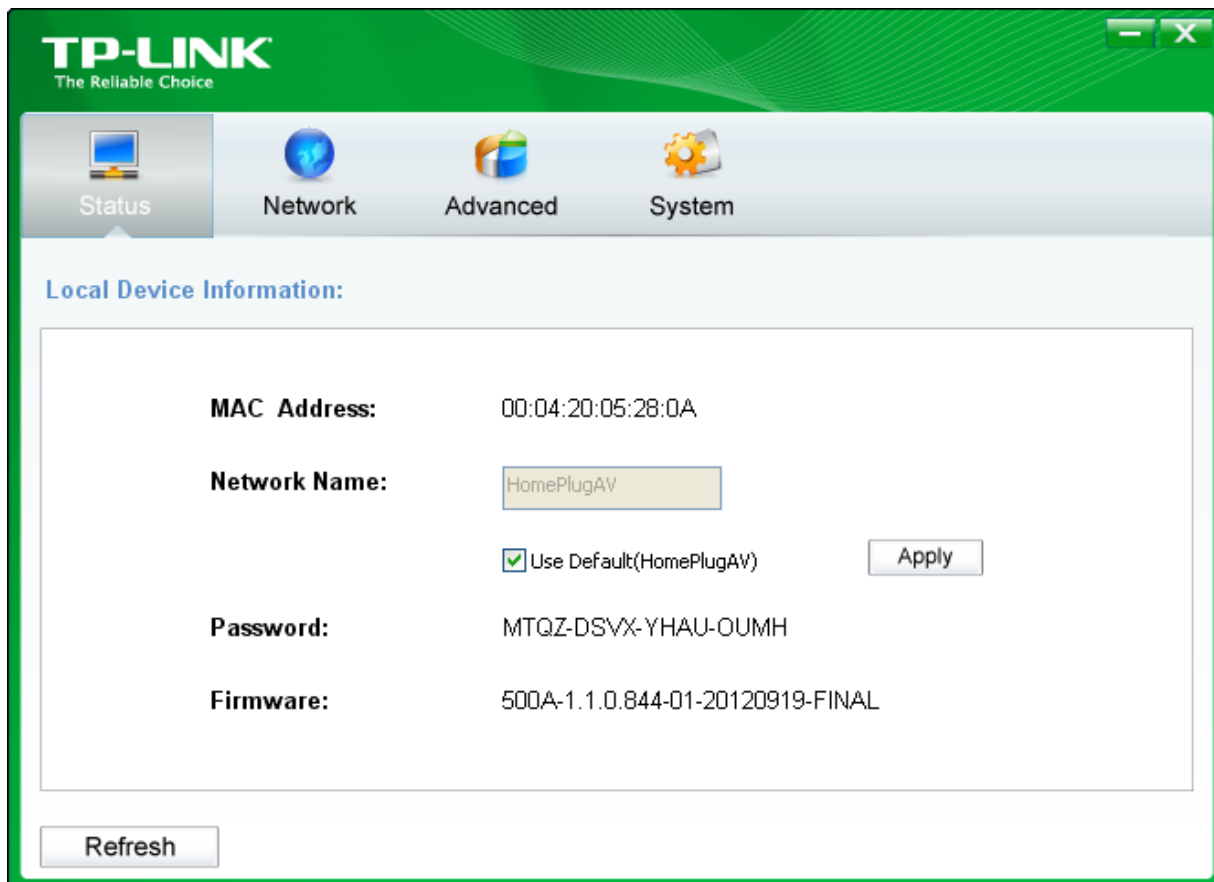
TP-LINK
The Reliable Choice

Status
Network
Advanced
System

Local Device Information:

MAC Address: 00:04:20:05:28:0A

Network Name: HomePlugAV

Use Default(HomePlugAV)
Apply

Password: MTQZ-DSVX-YHAU-OUMH

Firmware: 500A-1.1.0.844-01-20120919-FINAL

Refresh